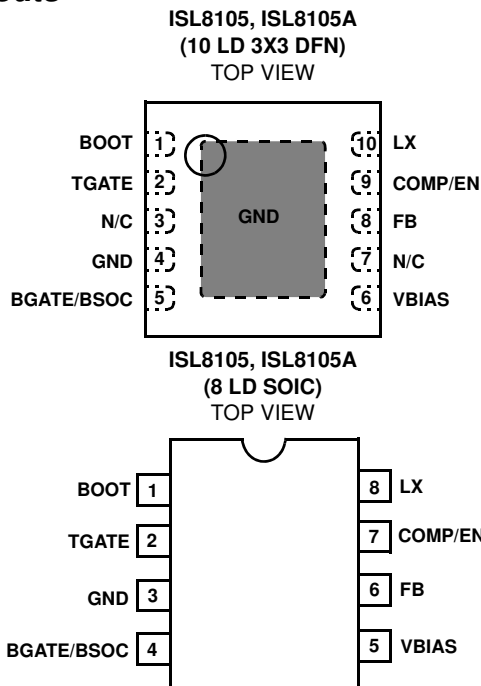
outs

ISL8105, ISL8105A
(10 LD 3X3 DFN)
TOP VIEW

BOOT 1
TGATE 2
N/C 3
GND 4
BGATE/BSOC 5

GND

10 LX
9 COMP/EN
8 FB
7 N/C
6 VBIAS

ISL8105, ISL8105A
(8 LD SOIC)
TOP VIEW

BOOT 1
TGATE 2
GND 3
BGATE/BSOC 4

8 LX
7 COMP/EN
6 FB
5 VBIAS